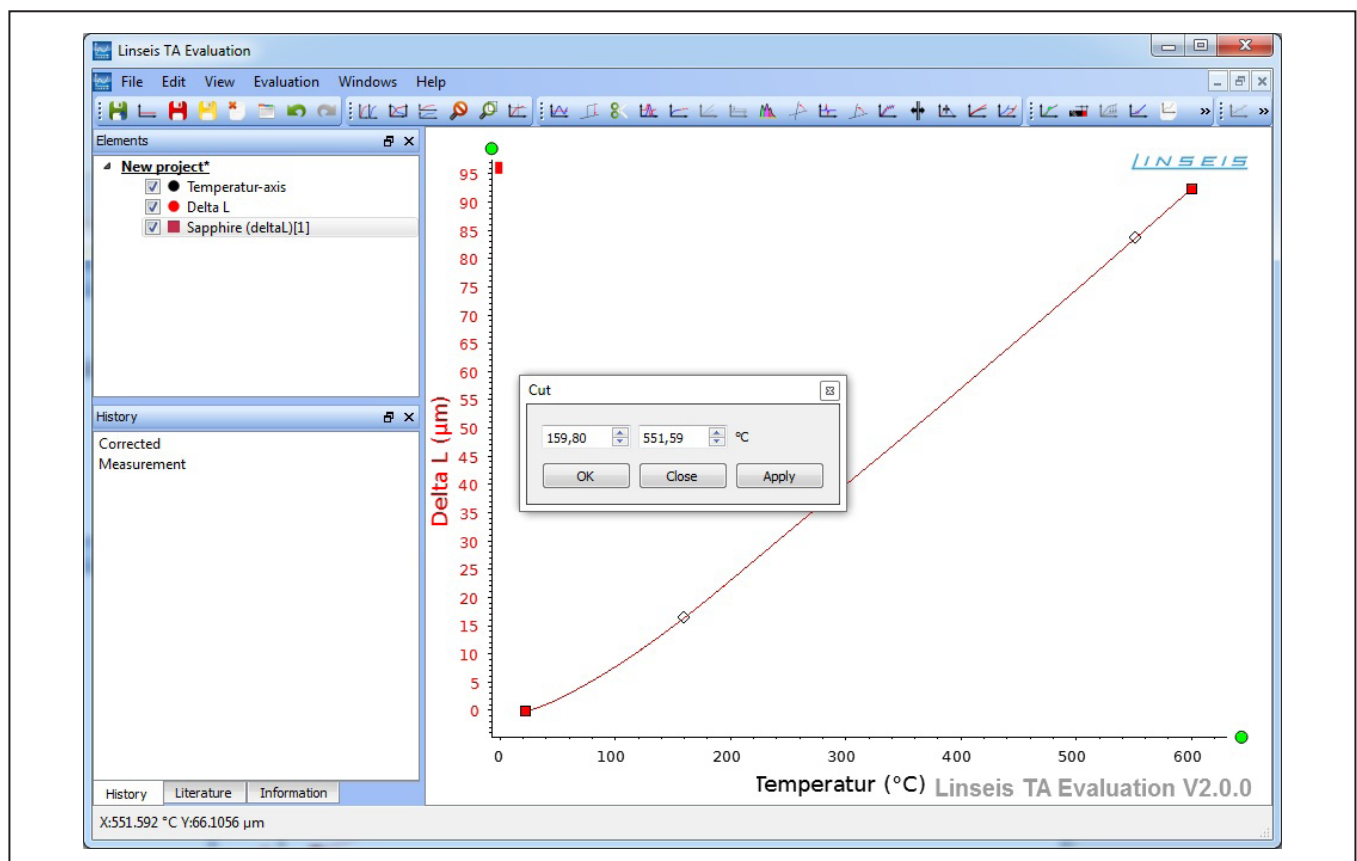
Linseis TA Evaluation

File Edit View Evaluation Windows Help

Elements

New project*
Temperatur-axis
Delta L
Sapphire (deltaL)[1]

History

Corrected
Measurement

History Literature Information

LINSEIS

Cut

159,80 551,59 °C

OK Close Apply

Delta L (µm)

95
90
85
80
75
70
65
60
55
50
45
40
35
30
25
20
15
10
5
0

0 100 200 300 400 500 600

Temperatur (°C) Linseis TA Evaluation V2.0.0

X:551.592 °C Y:66.1056 µm